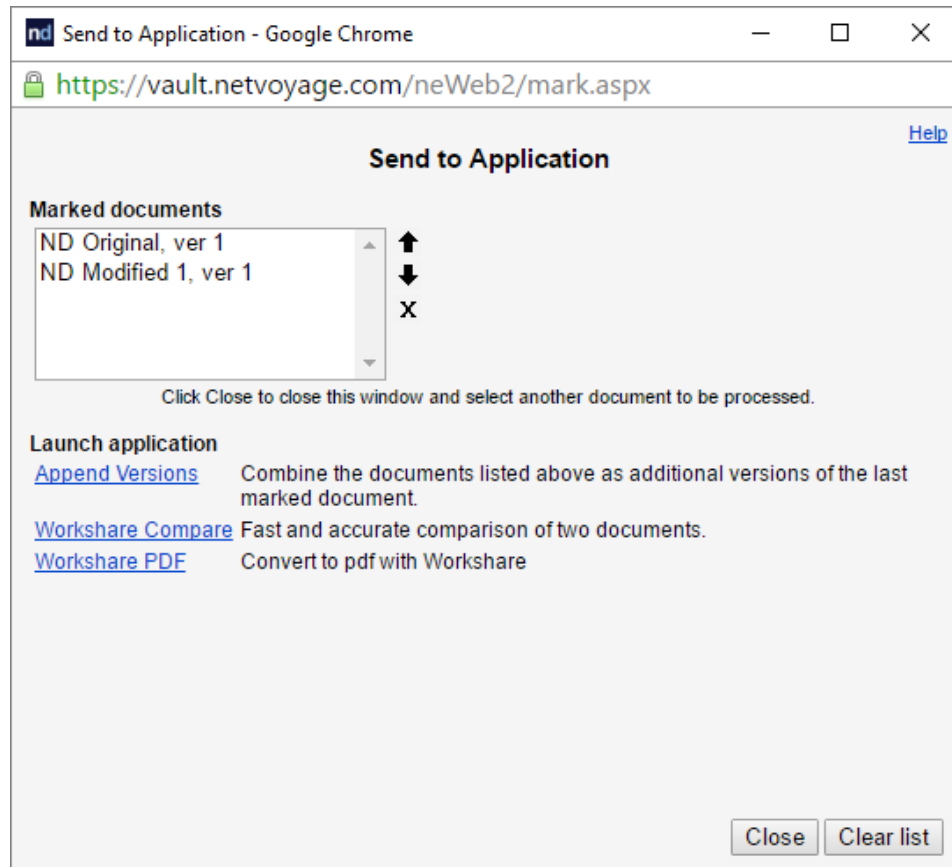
nd Send to Application - Google Chrome

https://vault.netvoyage.com/neWeb2/mark.aspx

Help

Send to Application

Marked documents

ND Original, ver 1
ND Modified 1, ver 1

X

Click Close to close this window and select another document to be processed.

Launch application

| Append Versions | Combine the documents listed above as additional versions of the last marked document. |
|---|---|
| Workshare Compare | Fast and accurate comparison of two documents. |
| Workshare PDF | Convert to pdf with Workshare |

Close Clear list